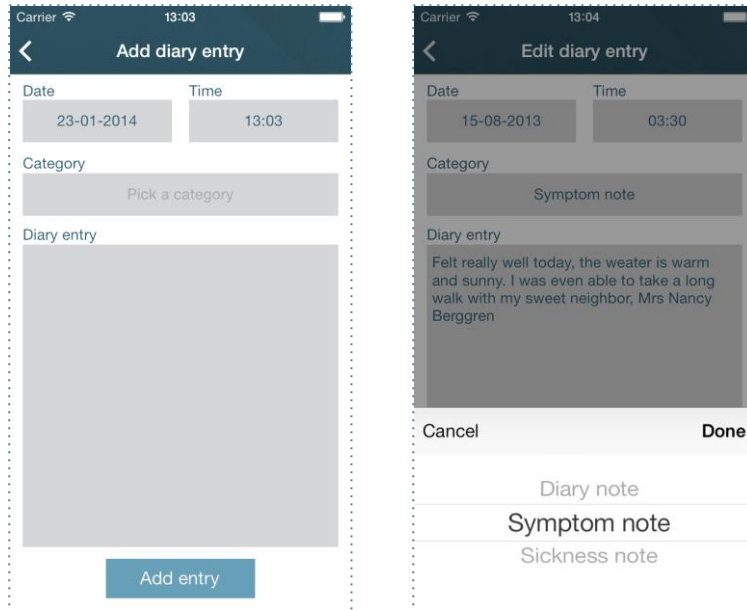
Carrier 13:03

Add diary entry

Date
23-01-2014

Time
13:03

Category
Pick a category

Diary entry

Add entry

Carrier 13:04

Edit diary entry

Date
15-08-2013

Time
03:30

Category
Symptom note

Diary entry
Felt really well today, the weater is warm and sunny. I was even able to take a long walk with my sweet neighbor, Mrs Nancy Berggren

Cancel

Done

Diary note
Symptom note
Sickness note